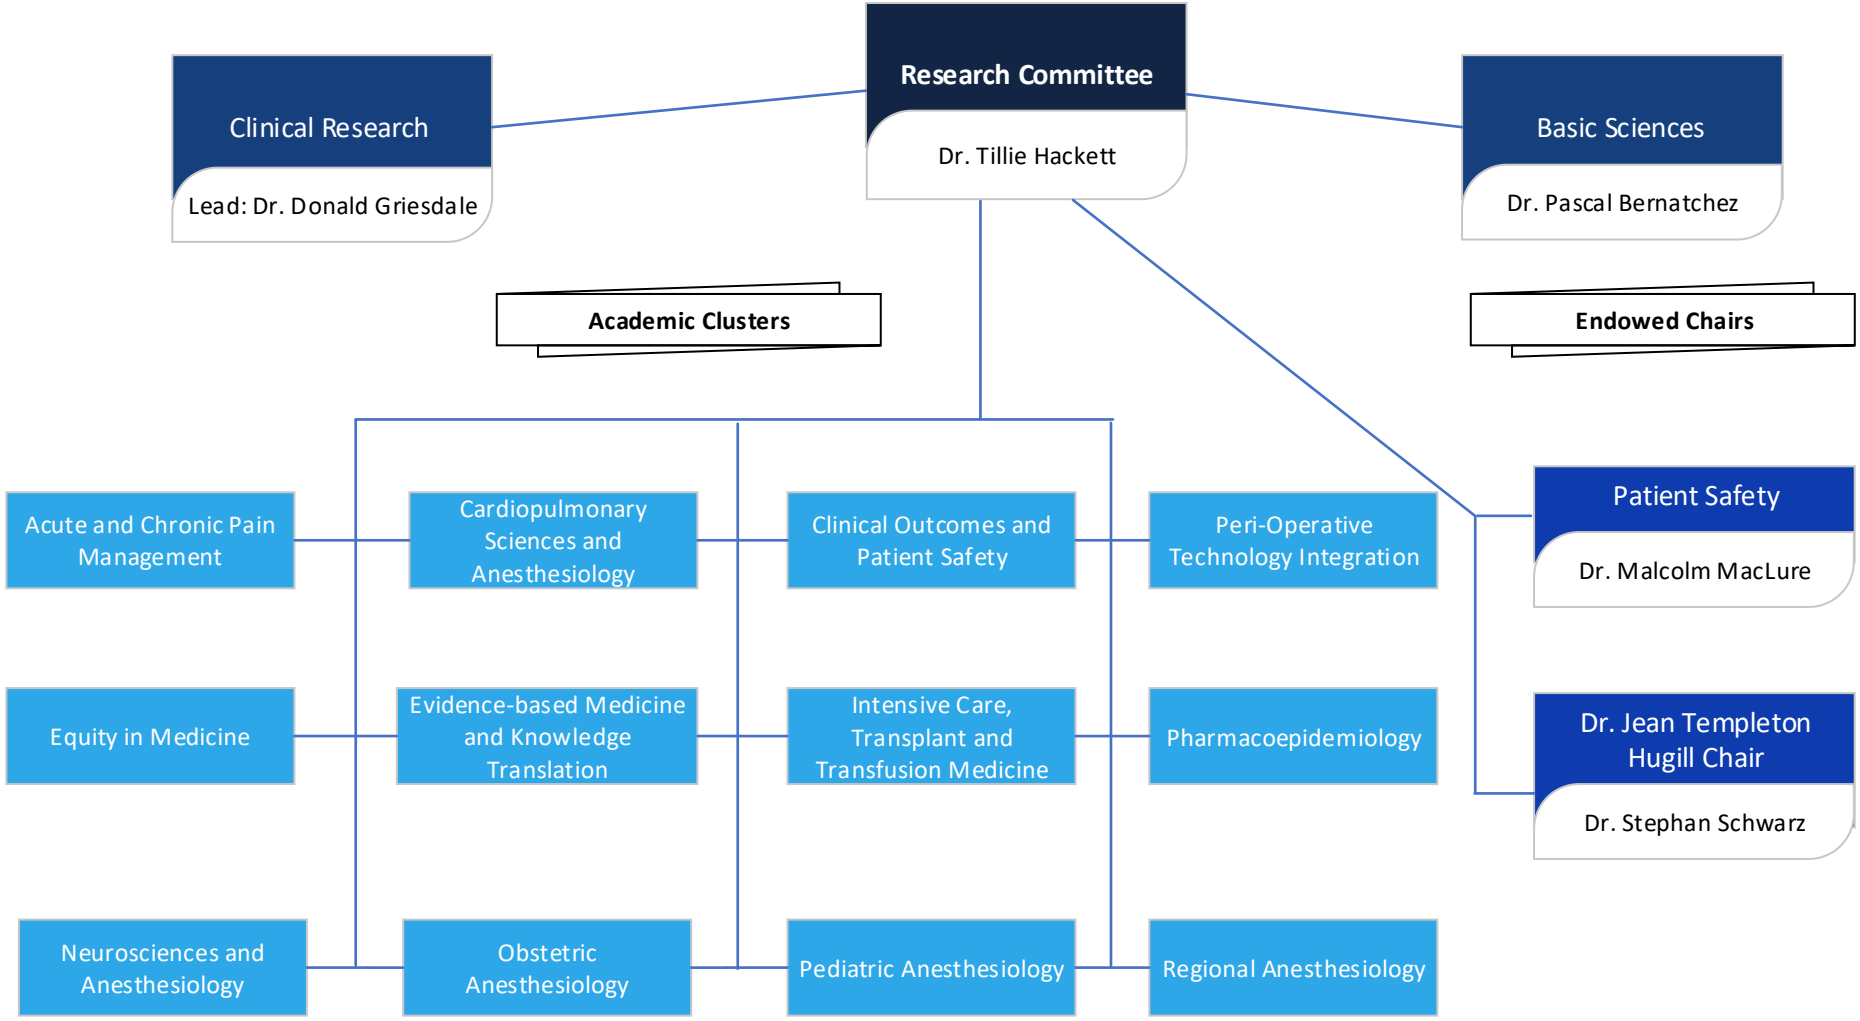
Research Committee

Dr. Tillie Hackett

Clinical Research

Lead: Dr. Donald Griesdale

Basic Sciences

Dr. Pascal Bernatchez

Academic Clusters

Endowed Chairs

Acute and Chronic Pain Management

Cardiopulmonary Sciences and Anesthesiology

Clinical Outcomes and Patient Safety

Peri-Operative Technology Integration

Patient Safety

Dr. Malcolm MacLure

Equity in Medicine

Evidence-based Medicine and Knowledge Translation

Intensive Care, Transplant and Transfusion Medicine

Pharmacoepidemiology

Dr. Jean Templeton Hugill Chair

Dr. Stephan Schwarz

Neurosciences and Anesthesiology

Obstetric Anesthesiology

Pediatric Anesthesiology

Regional Anesthesiology